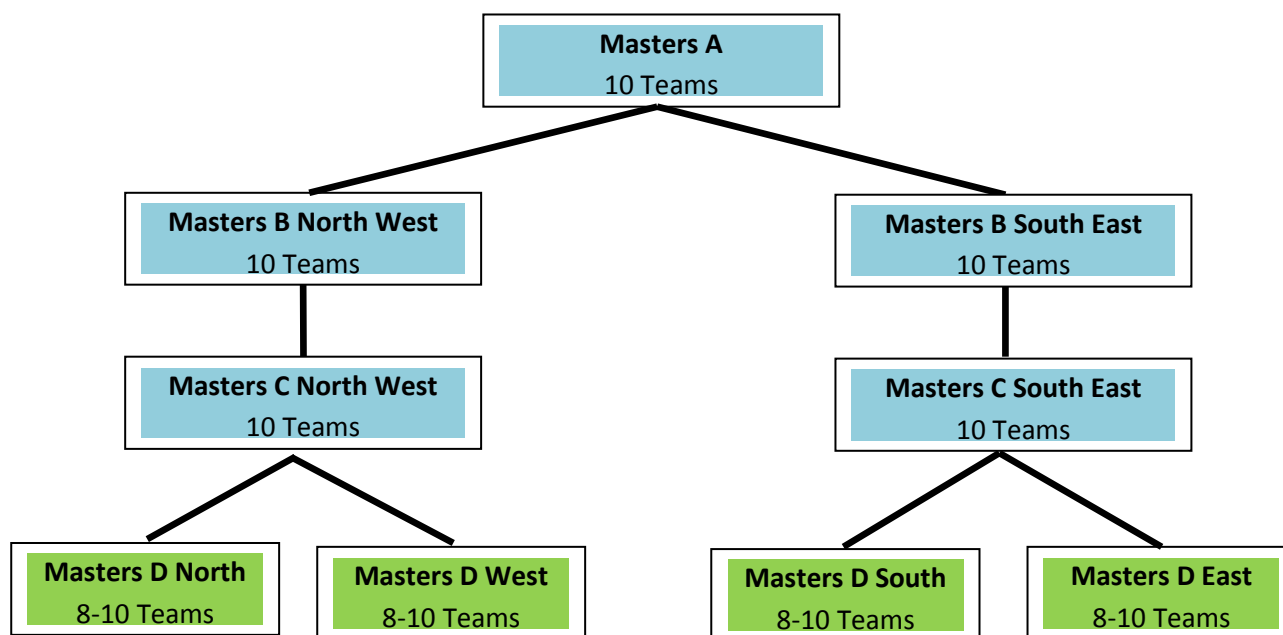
**Masters A**
10 Teams

**Masters B North West**
10 Teams

**Masters B South East**
10 Teams

**Masters C North West**
10 Teams

**Masters C South East**
10 Teams

**Masters D North**
8-10 Teams

**Masters D West**
8-10 Teams

**Masters D South**
8-10 Teams

**Masters D East**
8-10 Teams